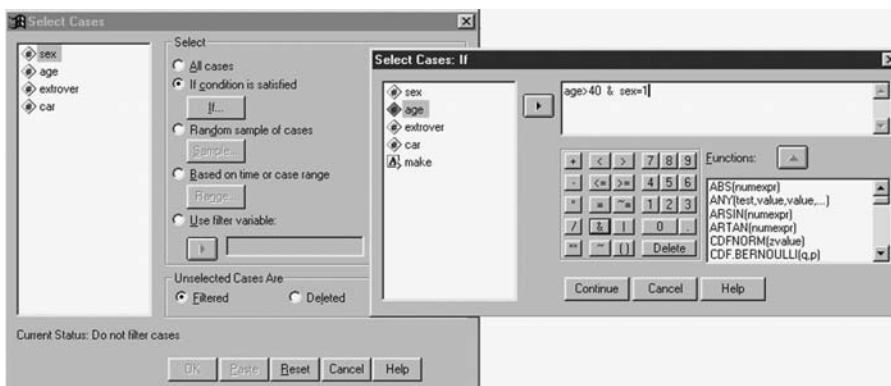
Select Cases

sex
age
extrover
car

Select
All cases
If condition is satisfied
If...
Random sample of cases
Sample...
Based on time or case range
Range...
Use filter variable:

Unselected Cases Are
Filtered
Deleted

Current Status: Do not filter cases

OK
Paste
Reset
Cancel
Help

Select Cases: If

sex
age
extrover
car
make

age>40 & sex=1

+ < > 7 8 9
- <= >= 4 5 6
* = ~= 1 2 3
/ & | 0 .
** ~ () Delete

Functions:

ABS(numexpr)
ANY(test,value,value,...)
ARSIN(numexpr)
ARTAN(numexpr)
CDFNORM(zvalue)
CDF.BERNOULLI(q,p)

Continue
Cancel
Help